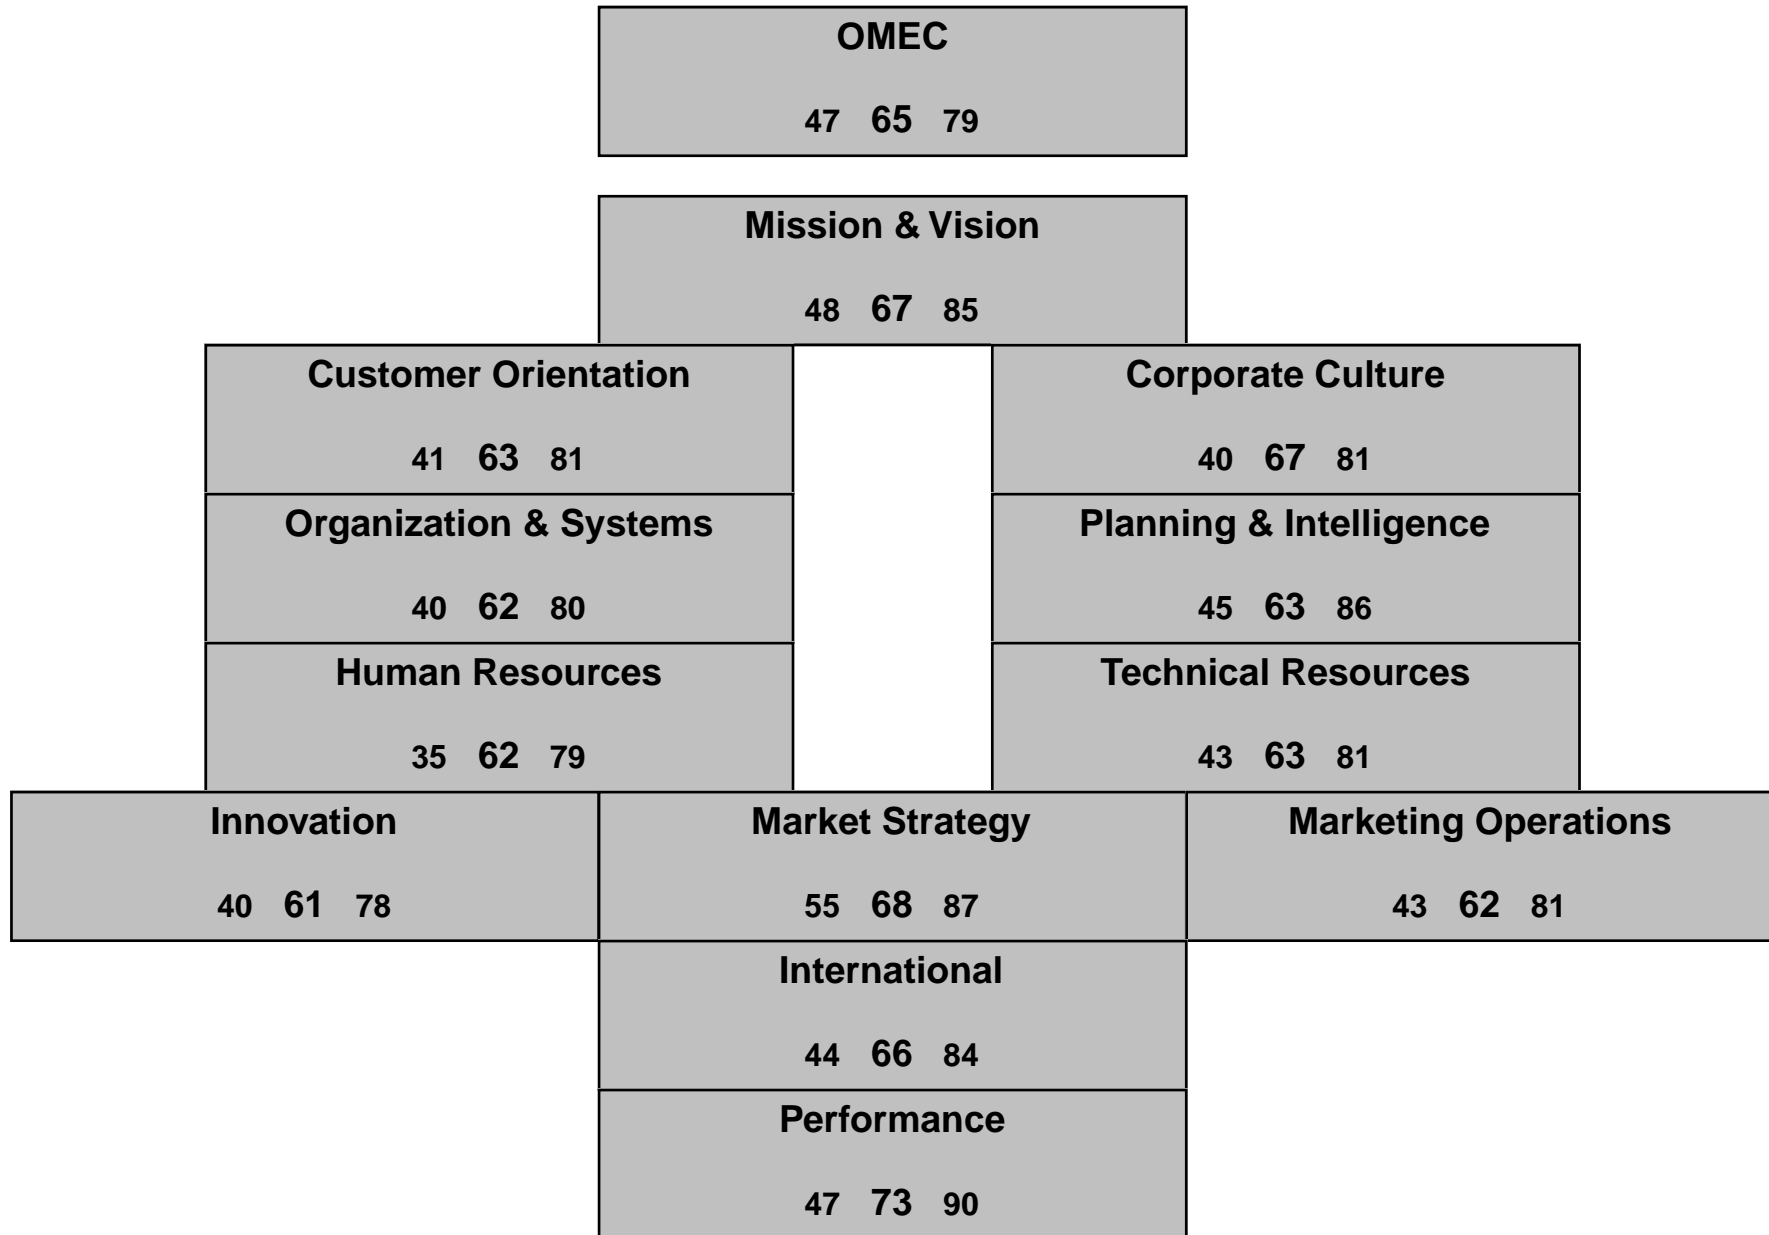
OMEC
47 65 79

Mission & Vision
48 67 85

Customer Orientation
41 63 81

Corporate Culture
40 67 81

Organization & Systems
40 62 80

Planning & Intelligence
45 63 86

Human Resources
35 62 79

Technical Resources
43 63 81

Innovation
40 61 78

Market Strategy
55 68 87

Marketing Operations
43 62 81

International
44 66 84

Performance
47 73 90